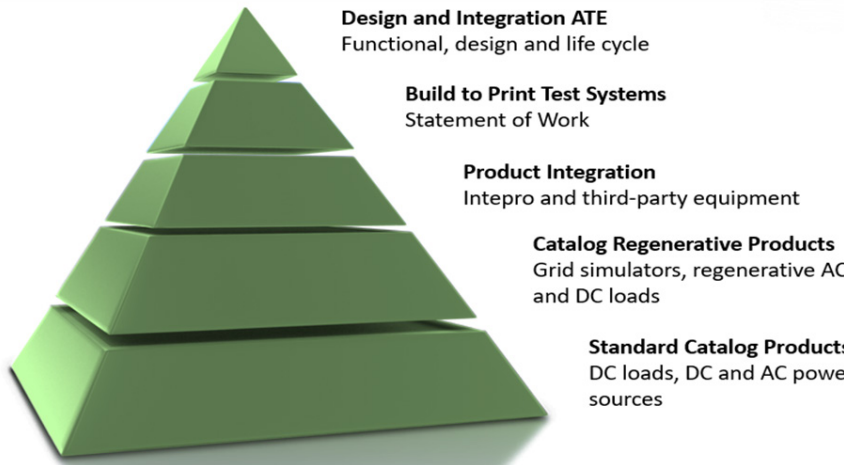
**Design and Integration ATE**
Functional, design and life cycle

**Build to Print Test Systems**
Statement of Work

**Product Integration**
Intepro and third-party equipment

**Catalog Regenerative Products**
Grid simulators, regenerative AC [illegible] and DC loads

**Standard Catalog Product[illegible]**
DC loads, DC and AC powe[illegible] sources